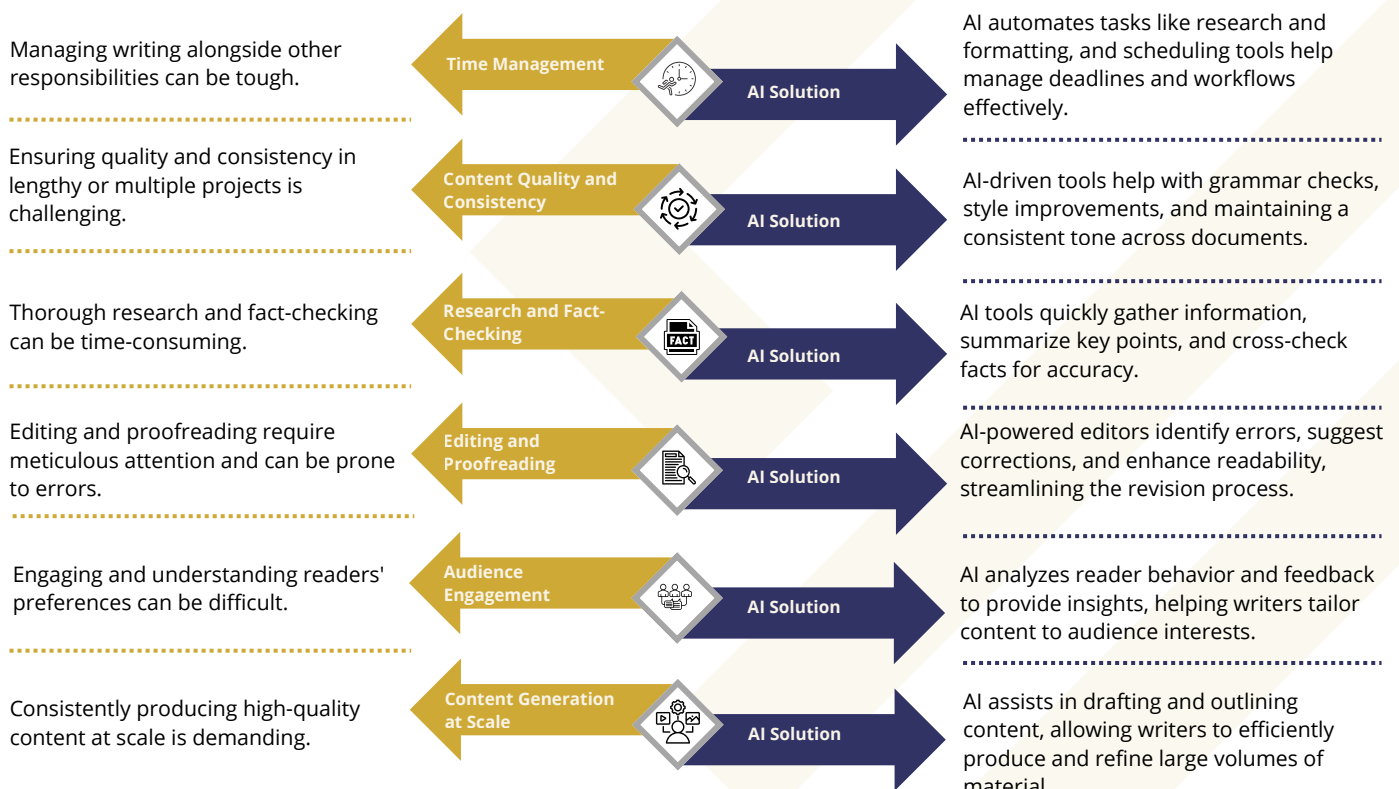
Managing writing alongside other responsibilities can be tough.

Time Management

AI Solution

AI automates tasks like research and formatting, and scheduling tools help manage deadlines and workflows effectively.

Ensuring quality and consistency in lengthy or multiple projects is challenging.

Content Quality and Consistency

AI Solution

AI-driven tools help with grammar checks, style improvements, and maintaining a consistent tone across documents.

Thorough research and fact-checking can be time-consuming.

Research and Fact-Checking

FACT

AI Solution

AI tools quickly gather information, summarize key points, and cross-check facts for accuracy.

Editing and proofreading require meticulous attention and can be prone to errors.

Editing and Proofreading

AI Solution

AI-powered editors identify errors, suggest corrections, and enhance readability, streamlining the revision process.

Engaging and understanding readers' preferences can be difficult.

Audience Engagement

AI Solution

AI analyzes reader behavior and feedback to provide insights, helping writers tailor content to audience interests.

Consistently producing high-quality content at scale is demanding.

Content Generation at Scale

AI Solution

AI assists in drafting and outlining content, allowing writers to efficiently produce and refine large volumes of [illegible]